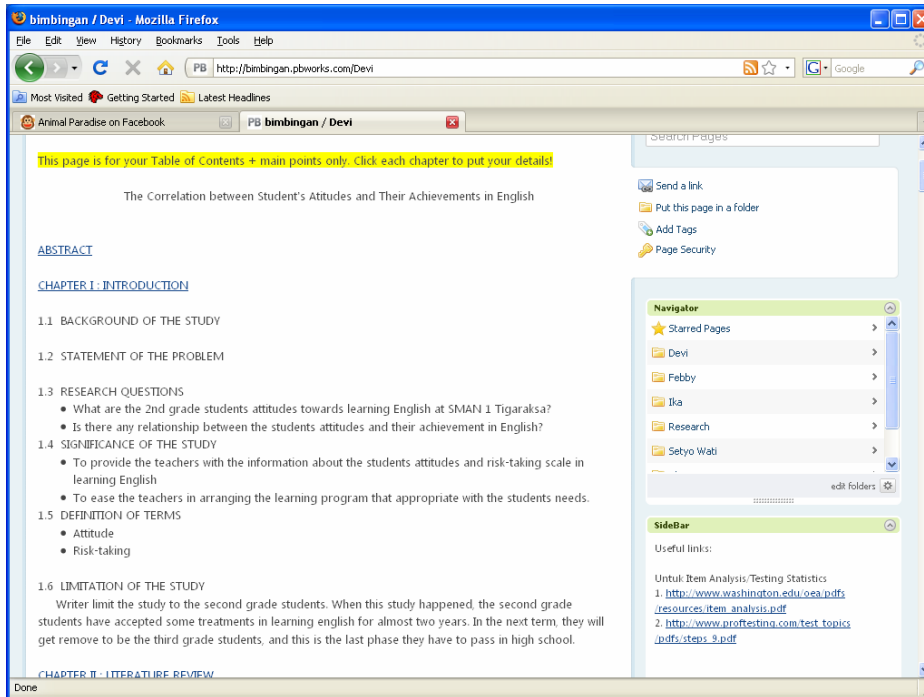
bimbingan / Devi - Mozilla Firefox

File Edit View History Bookmarks Tools Help

PB http://bimbingan.pbworks.com/Devi

Google

Most Visited Getting Started Latest Headlines

Animal Paradise on Facebook

PB bimbingan / Devi

Search Pages

This page is for your Table of Contents + main points only. Click each chapter to put your details!

The Correlation between Student's Atitudes and Their Achievements in English

ABSTRACT

CHAPTER I : INTRODUCTION

1.1 BACKGROUND OF THE STUDY

1.2 STATEMENT OF THE PROBLEM

1.3 RESEARCH QUESTIONS
• What are the 2nd grade students attitudes towards learning English at SMAN 1 Tigaraksa?
• Is there any relationship between the students attitudes and their achievement in English?
1.4 SIGNIFICANCE OF THE STUDY
• To provide the teachers with the information about the students attitudes and risk-taking scale in learning English
• To ease the teachers in arranging the learning program that appropriate with the students needs.
1.5 DEFINITION OF TERMS
• Attitude
• Risk-taking

1.6 LIMITATION OF THE STUDY
Writer limit the study to the second grade students. When this study happened, the second grade students have accepted some treatments in learning english for almost two years. In the next term, they will get remove to be the third grade students, and this is the last phase they have to pass in high school.

CHAPTER II : LITERATURE REVIEW

Send a link
Put this page in a folder
Add Tags
Page Security

Navigator
Starred Pages
Devi
Febby
Ika
Research
Setyo Wati
edit folders

SideBar
Useful links:

Untuk Item Analysis/Testing Statistics
1. http://www.washington.edu/oea/pdfs/resources/item_analysis.pdf
2. http://www.proftesting.com/test_topics/pdfs/steps_9.pdf

Done